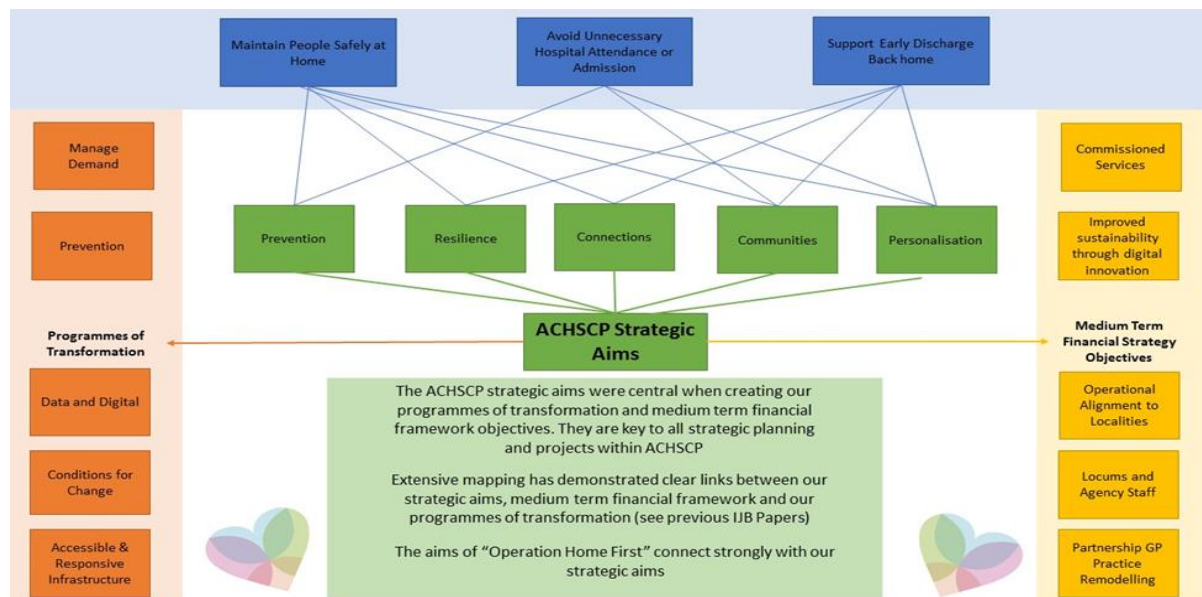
Maintain People Safely at Home

Avoid Unnecessary Hospital Attendance or Admission

Support Early Discharge Back home

Manage Demand

Prevention

Programmes of Transformation

Data and Digital

Conditions for Change

Accessible & Responsive Infrastructure

Prevention

Resilience

Connections

Communities

Personalisation

ACHSCP Strategic Aims

The ACHSCP strategic aims were central when creating our programmes of transformation and medium term financial framework objectives. They are key to all strategic planning and projects within ACHSCP

Extensive mapping has demonstrated clear links between our strategic aims, medium term financial framework and our programmes of transformation (see previous IJB Papers)

The aims of "Operation Home First" connect strongly with our strategic aims

Commissioned Services

Improved sustainability through digital innovation

Medium Term Financial Strategy Objectives

Operational Alignment to Localities

Locums and Agency Staff

Partnership GP Practice Remodelling